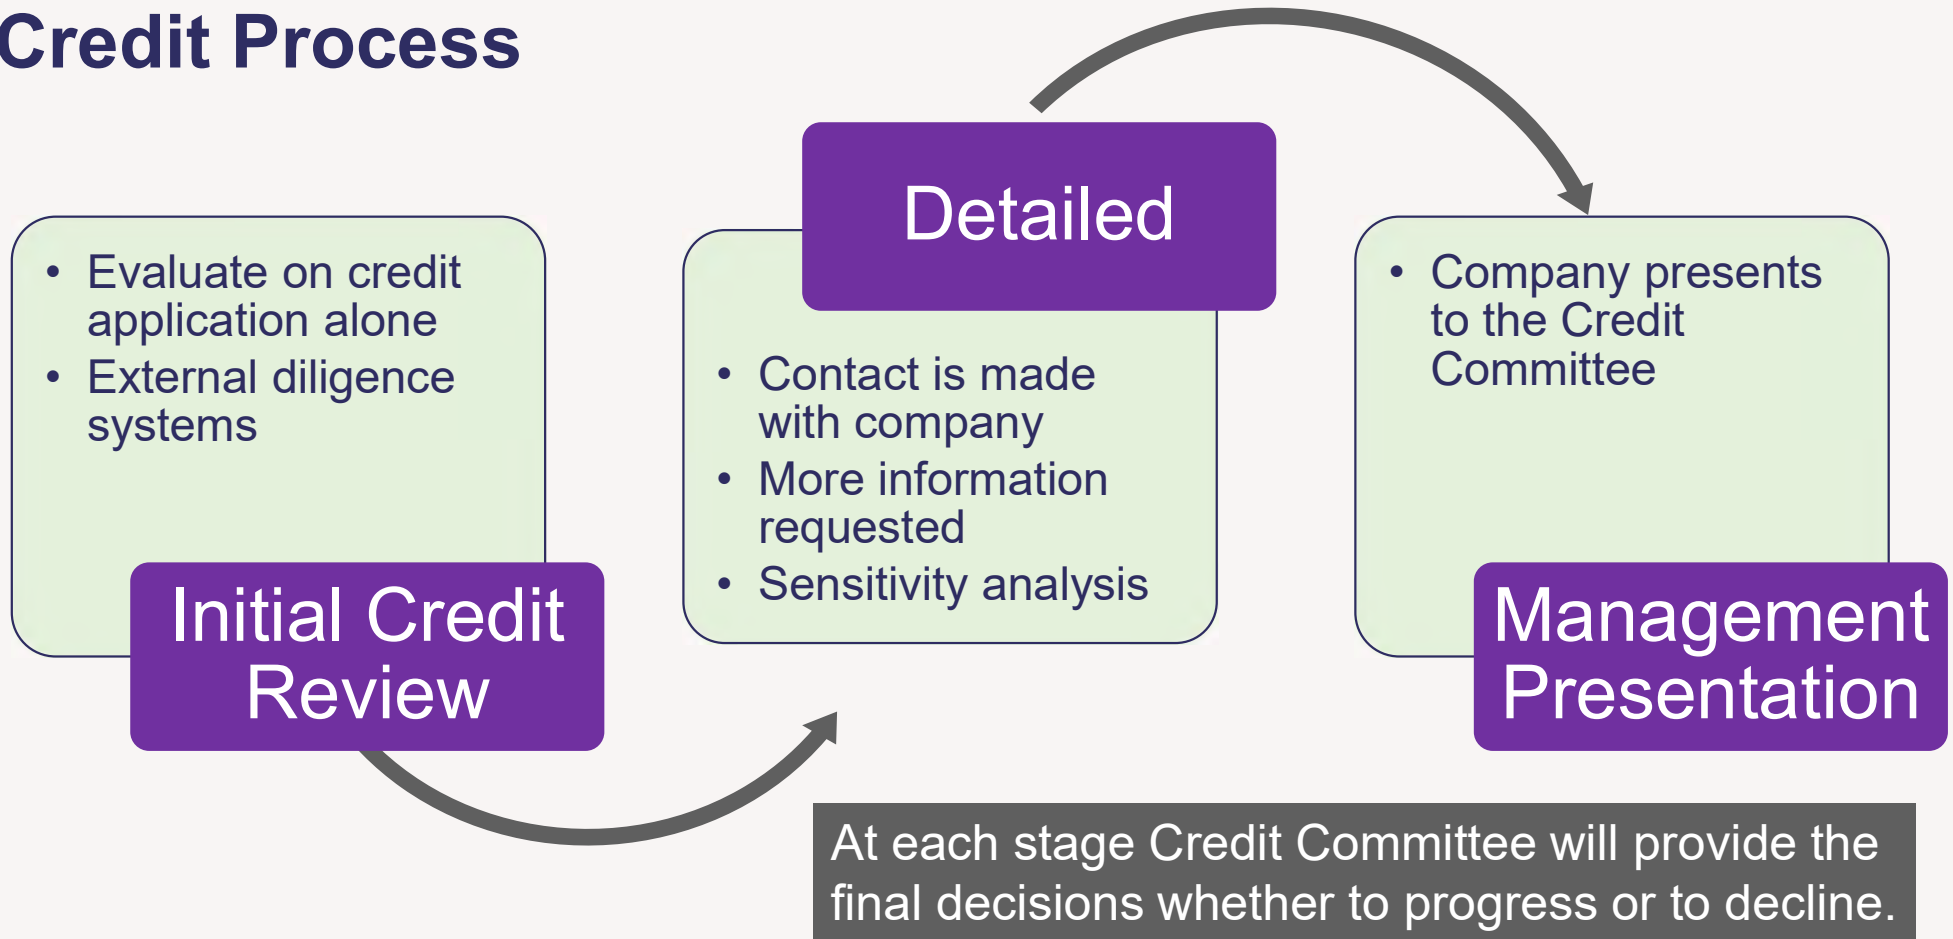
Credit Process

• Evaluate on credit application alone
• External diligence systems

Initial Credit Review

Detailed

• Contact is made with company
• More information requested
• Sensitivity analysis

• Company presents to the Credit Committee

Management Presentation

At each stage Credit Committee will provide the final decisions whether to progress or to decline.